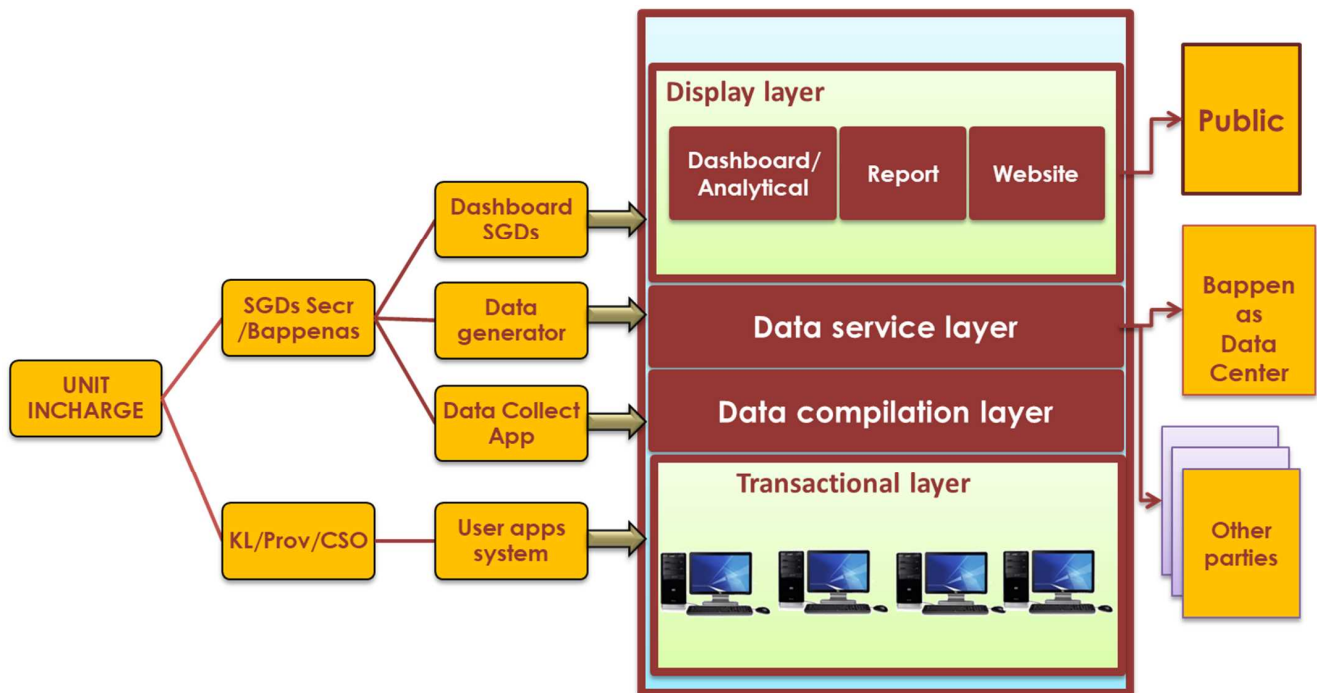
UNIT INCHARGE

SGDs Secr /Bappenas

KL/Prov/CSO

Dashboard SGDs

Data generator

Data Collect App

User apps system

Display layer

Dashboard/ Analytical

Report

Website

Data service layer

Data compilation layer

Transactional layer

Public

Bappenas Data Center

Other parties